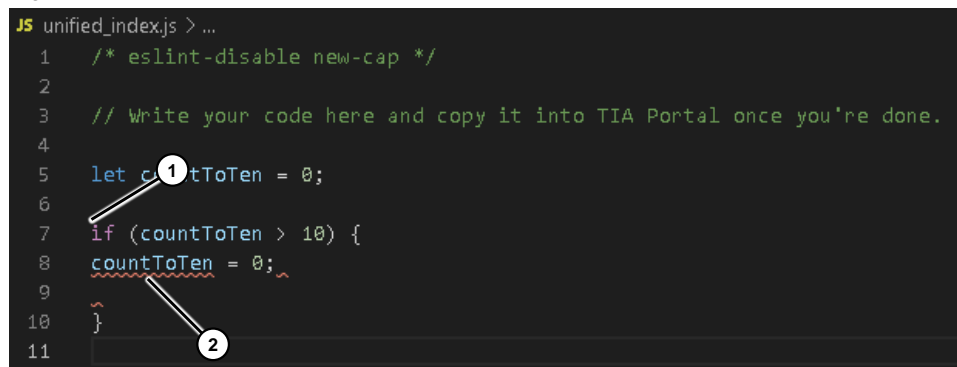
JS unified_index.js > ...

1 /* eslint-disable new-cap */
2
3 // Write your code here and copy it into TIA Portal once you're done.
4
5 let c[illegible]tToTen = 0;
6
7 if (countToTen > 10) {
8 countToTen = 0;
9
10 }
11

1

2